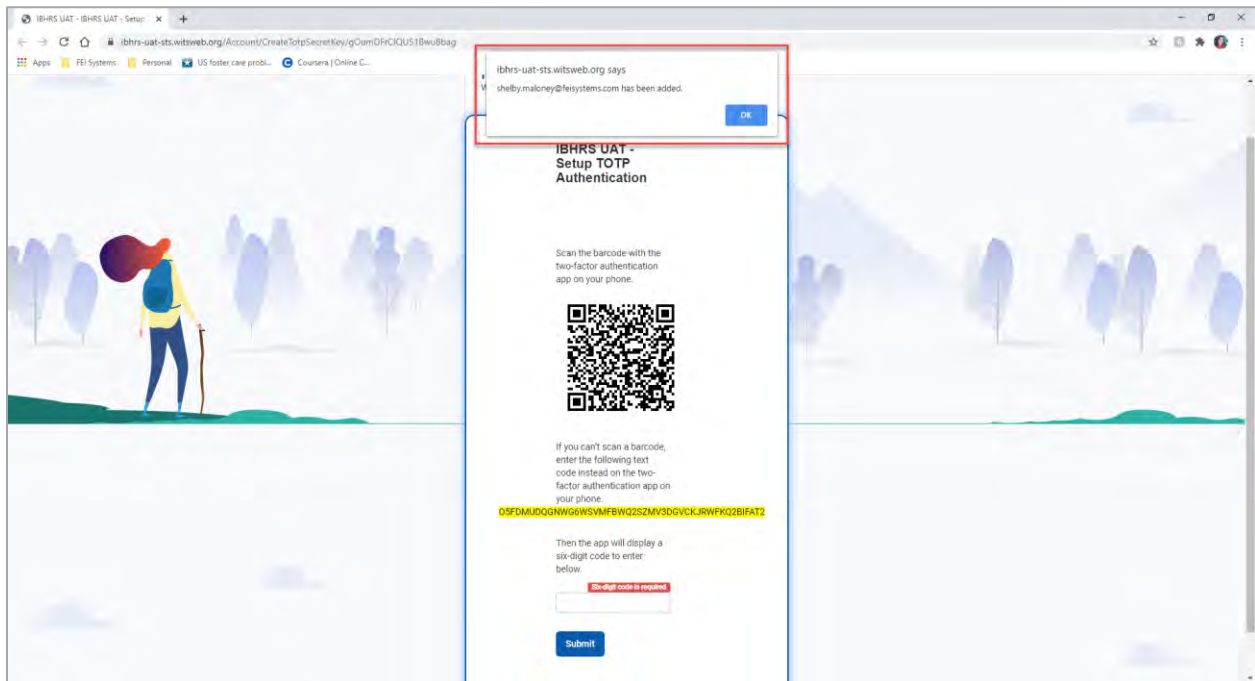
IBHRS UAT - IBHRS UAT - Setup ×

ibhrs-uat-sts.witsweb.org/Account/CreateTotpSecretKey/gOumDFrCIQUS1Bwu8bag

Apps FEI Systems Personal US foster care probl... Coursera | Online C...

ibhrs-uat-sts.witsweb.org says

shelby.maloney@feisystems.com has been added.

OK

IBHRS UAT - Setup TOTP Authentication

Scan the barcode with the two-factor authentication app on your phone.

If you can't scan a barcode, enter the following text code instead on the two-factor authentication app on your phone.
O5FDMUDQGNWG6WSVMFBWQ2SZMV3DGVCKJRWFKQ2BIFAT2

Then the app will display a six-digit code to enter below.

Six-digit code is required

Submit